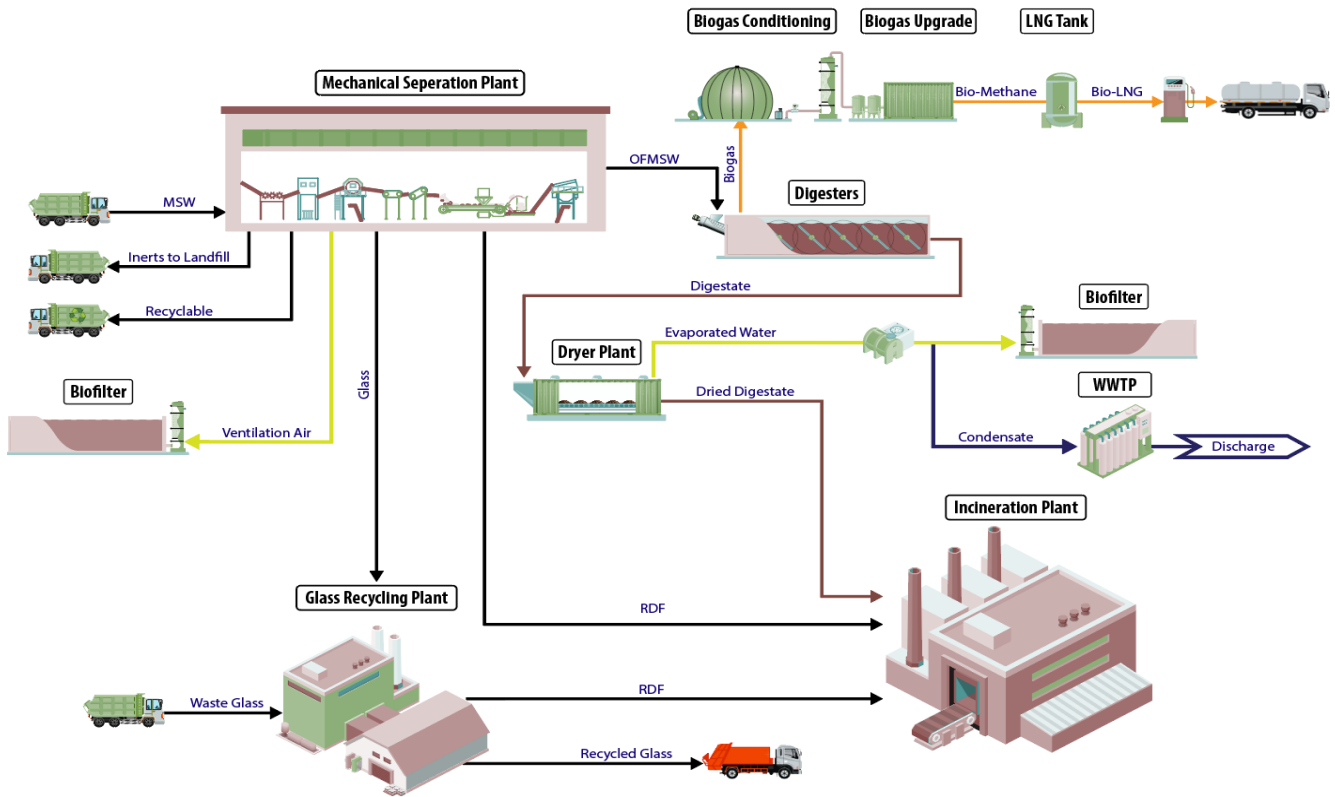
Biogas Conditioning
Biogas Upgrade
LNG Tank
Bio-Methane
Bio-LNG
Mechanical Seperation Plant
OFMSW
Biogas
MSW
Digesters
Inerts to Landfill
Recyclable
Digestate
Biofilter
Evaporated Water
Dryer Plant
Glass
Biofilter
Dried Digestate
WWTP
Ventilation Air
Condensate
Discharge
Incineration Plant
Glass Recycling Plant
RDF
Waste Glass
RDF
Recycled Glass